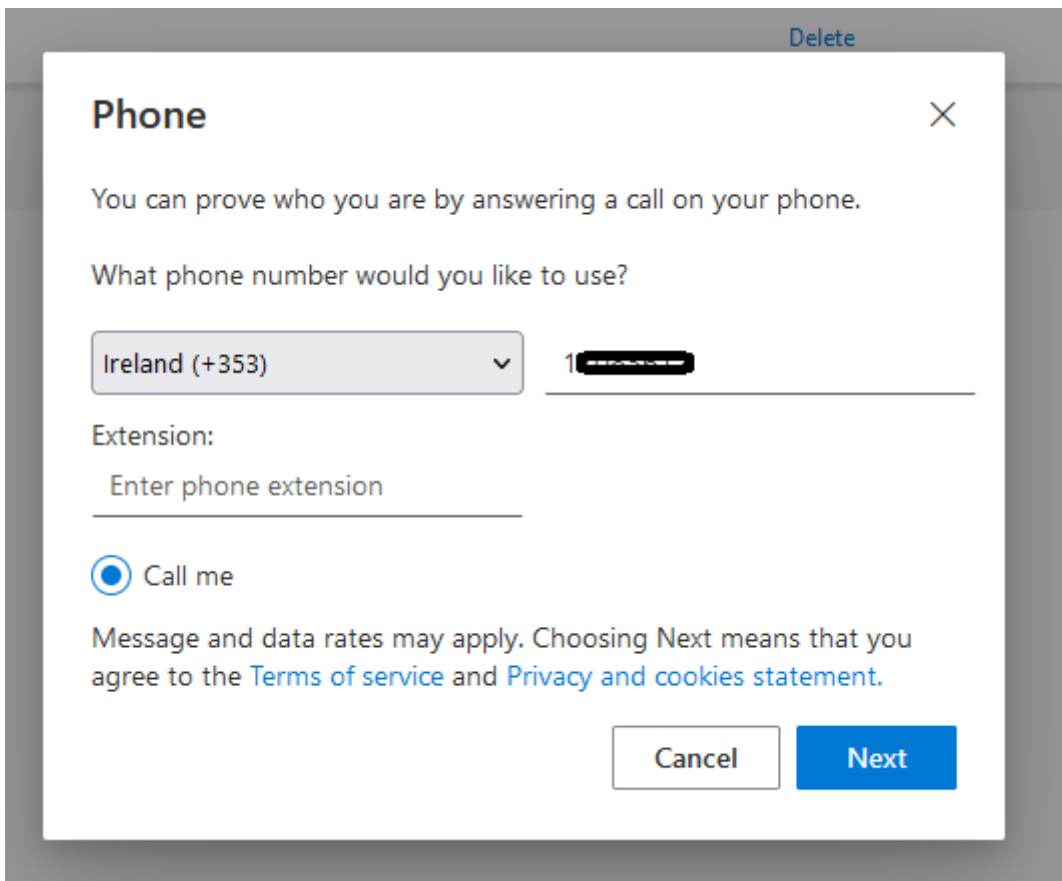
Delete

Phone

×

You can prove who you are by answering a call on your phone.

What phone number would you like to use?

Ireland (+353)

1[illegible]

Extension:

Enter phone extension

Call me

Message and data rates may apply. Choosing Next means that you agree to the Terms of service and Privacy and cookies statement.

Cancel

Next